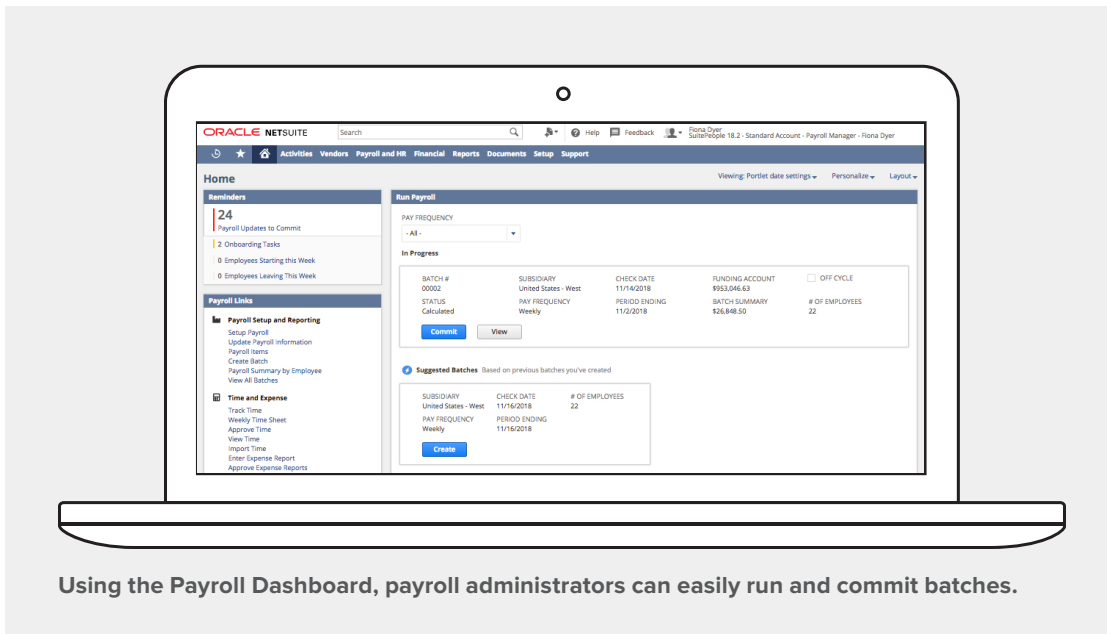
ORACLE NETSUITE

Search

Help Feedback Fiona Dyer SuitePeople 18.2 - Standard Account - Payroll Manager - Fiona Dyer

Activities Vendors Payroll and HR Financial Reports Documents Setup Support

Home

Viewing: Portlet date settings Personalize Layout

Reminders

24
Payroll Updates to Commit

2 Onboarding Tasks

0 Employees Starting this Week

0 Employees Leaving This Week

Payroll Links

Payroll Setup and Reporting
Setup Payroll
Update Payroll Information
Payroll Items
Create Batch
Payroll Summary by Employee
View All Batches

Time and Expense
Track Time
Weekly Time Sheet
Approve Time
View Time
Import Time
Enter Expense Report
Approve Expense Reports

Run Payroll

PAY FREQUENCY
- All -

In Progress

| BATCH # | SUBSIDIARY | CHECK DATE | FUNDING ACCOUNT | OFF CYCLE |
|---|---|---|---|---|
| 00002 | United States - West | 11/14/2018 | $953,046.63 | |
| STATUS | PAY FREQUENCY | PERIOD ENDING | BATCH SUMMARY | # OF EMPLOYEES |
| Calculated | Weekly | 11/2/2018 | $26,848.50 | 22 |

Commit View

Suggested Batches Based on previous batches you've created

| SUBSIDIARY | CHECK DATE | # OF EMPLOYEES |
|---|---|---|
| United States - West | 11/16/2018 | 22 |
| PAY FREQUENCY | PERIOD ENDING | |
| Weekly | 11/16/2018 | |

Create

Using the Payroll Dashboard, payroll administrators can easily run and commit batches.